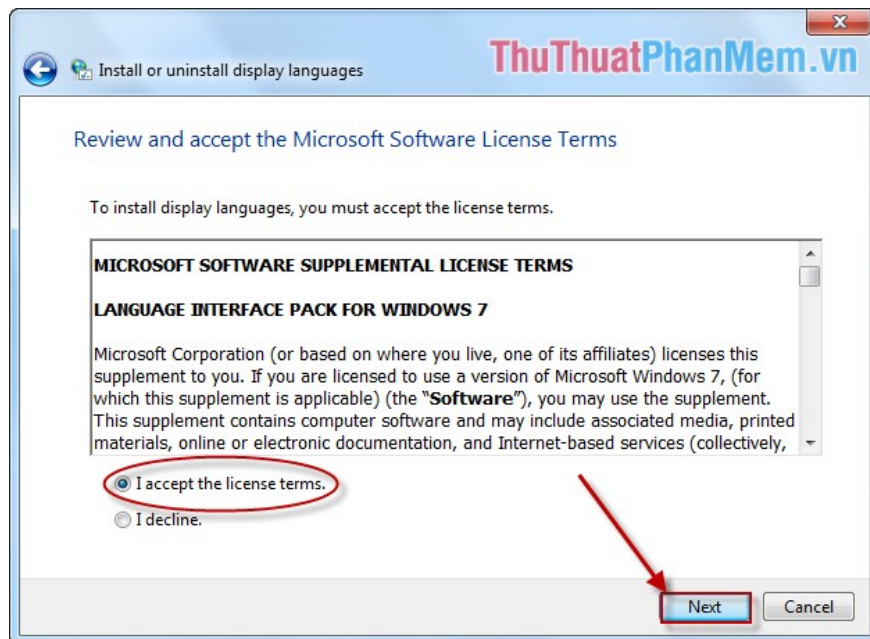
Install or uninstall display languages

ThuThuatPhanMem.vn

Review and accept the Microsoft Software License Terms

To install display languages, you must accept the license terms.

MICROSOFT SOFTWARE SUPPLEMENTAL LICENSE TERMS

LANGUAGE INTERFACE PACK FOR WINDOWS 7

Microsoft Corporation (or based on where you live, one of its affiliates) licenses this supplement to you. If you are licensed to use a version of Microsoft Windows 7, (for which this supplement is applicable) (the "**Software**"), you may use the supplement. This supplement contains computer software and may include associated media, printed materials, online or electronic documentation, and Internet-based services (collectively,

I accept the license terms.

I decline.

Next

Cancel